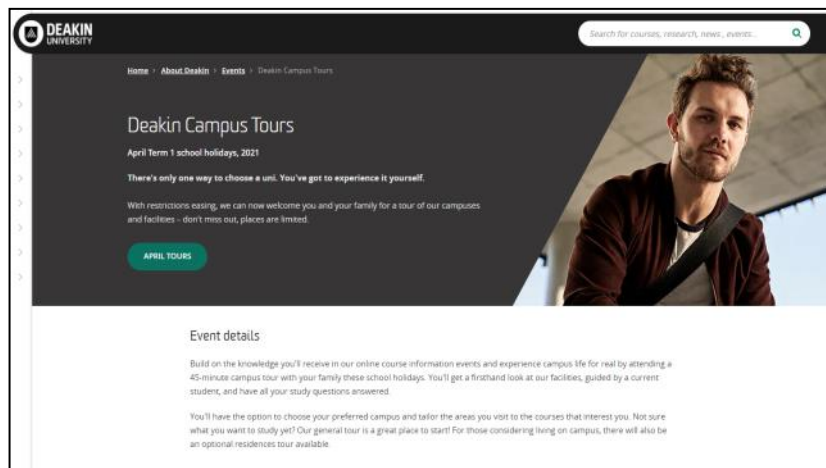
DEAKIN UNIVERSITY

Search for courses, research, news, events...

Home › About Deakin › Events › Deakin Campus Tours

Deakin Campus Tours

April Term 1 school holidays, 2021

There's only one way to choose a uni. You've got to experience it yourself.

With restrictions easing, we can now welcome you and your family for a tour of our campuses and facilities – don't miss out, places are limited.

APRIL TOURS

Event details

Build on the knowledge you'll receive in our online course information events and experience campus life for real by attending a 45-minute campus tour with your family these school holidays. You'll get a firsthand look at our facilities, guided by a current student, and have all your study questions answered.

You'll have the option to choose your preferred campus and tailor the areas you visit to the courses that interest you. Not sure what you want to study yet? Our general tour is a great place to start! For those considering living on campus, there will also be an optional residences tour available.